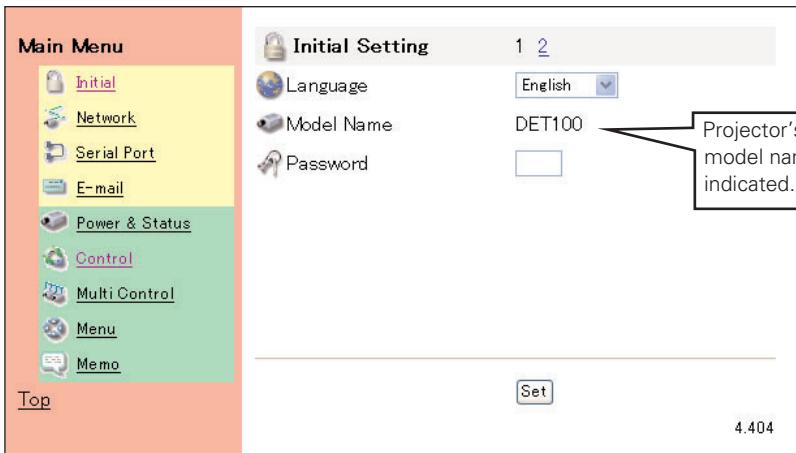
Main Menu

Initial

Network

Serial Port

E-mail

Power & Status

Control

Multi Control

Menu

Memo

Top

Initial Setting 1 2

Language English

Model Name DET100

Password

Projector'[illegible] model na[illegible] indicated.

Set

4.404